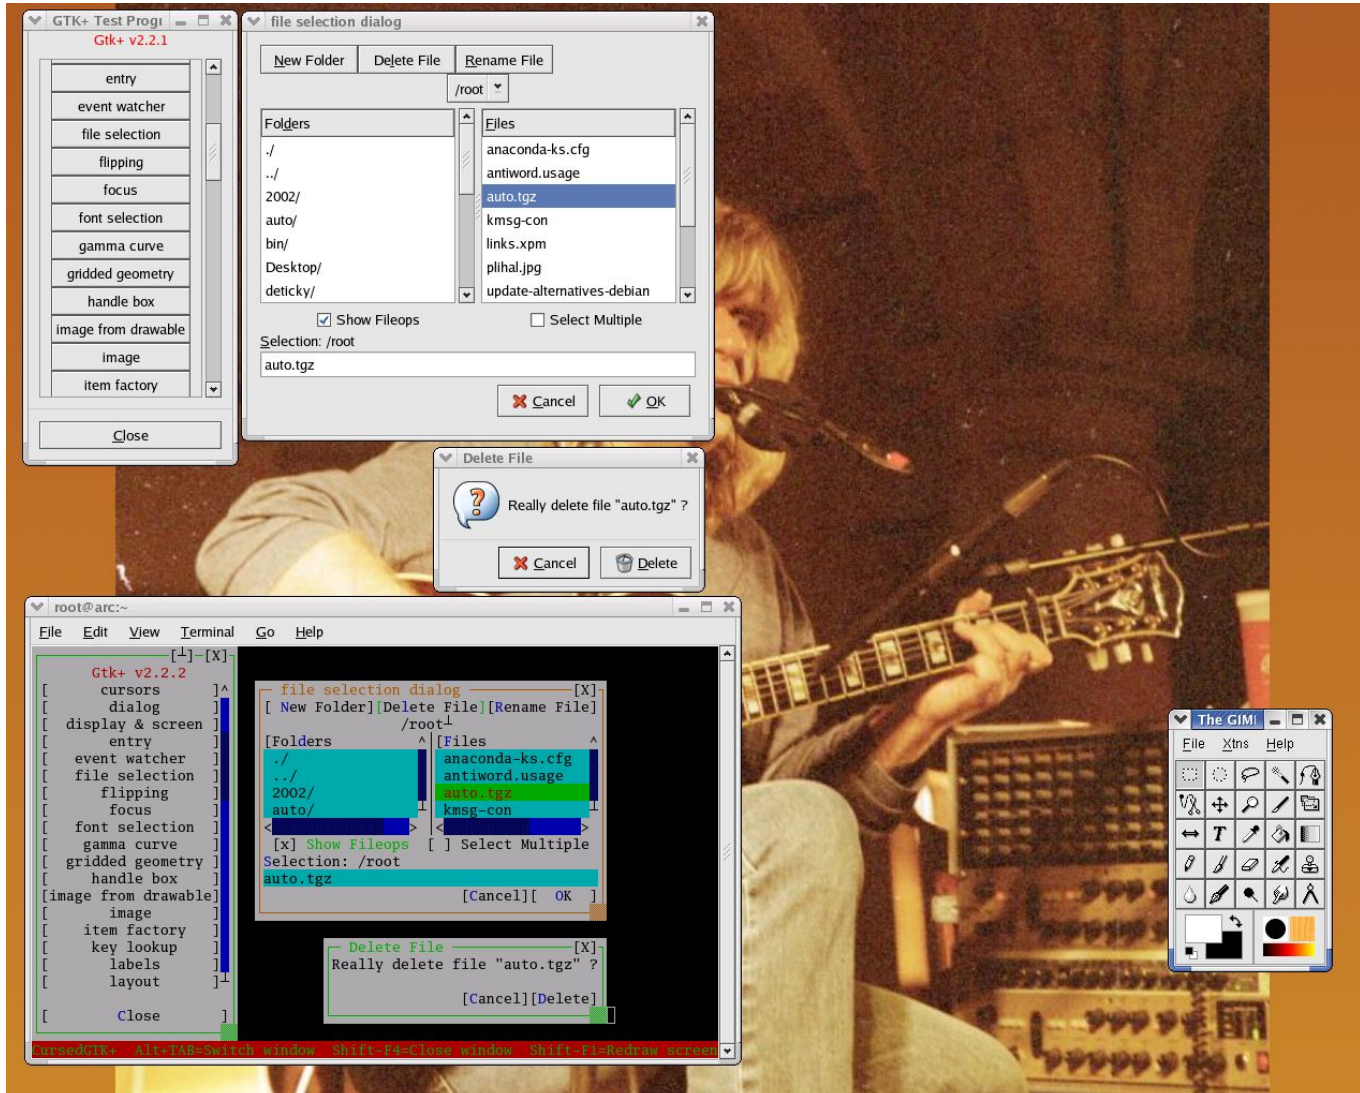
GTK+ Test Progr
Gtk+ v2.2.1
entry
event watcher
file selection
flipping
focus
font selection
gamma curve
gridded geometry
handle box
image from drawable
image
item factory
Close

file selection dialog
New Folder
Delete File
Rename File
/root
Folders
./
../
2002/
auto/
bin/
Desktop/
deticky/
Files
anaconda-ks.cfg
antiword.usage
auto.tgz
kmsg-con
links.xpm
plihal.jpg
update-alternatives-debian
Show Fileops
Select Multiple
Selection: /root
auto.tgz
Cancel
OK

Delete File
Really delete file "auto.tgz" ?
Cancel
Delete

root@arc:~
File Edit View Terminal Go Help
[┴]-[X]
Gtk+ v2.2.2
[ cursors ]
[ dialog ]
[ display & screen ]
[ entry ]
[ event watcher ]
[ file selection ]
[ flipping ]
[ focus ]
[ font selection ]
[ gamma curve ]
[ gridded geometry ]
[ handle box ]
[image from drawable]
[ image ]
[ item factory ]
[ key lookup ]
[ labels ]
[ layout ]
[ Close ]

file selection dialog [X]
[ New Folder][Delete File][Rename File]
/root
[Folders
./
../
2002/
auto/
[Files
anaconda-ks.cfg
antiword.usage
auto.tgz
kmsg-con
[x] Show Fileops [ ] Select Multiple
Selection: /root
auto.tgz
[Cancel][ OK ]

Delete File [X]
Really delete file "auto.tgz" ?
[Cancel][Delete]

CursedGTK+ Alt+TAB=Switch window Shift-F4=Close window Shift-F1=Redraw screen

The GIMP
File Xtns Help